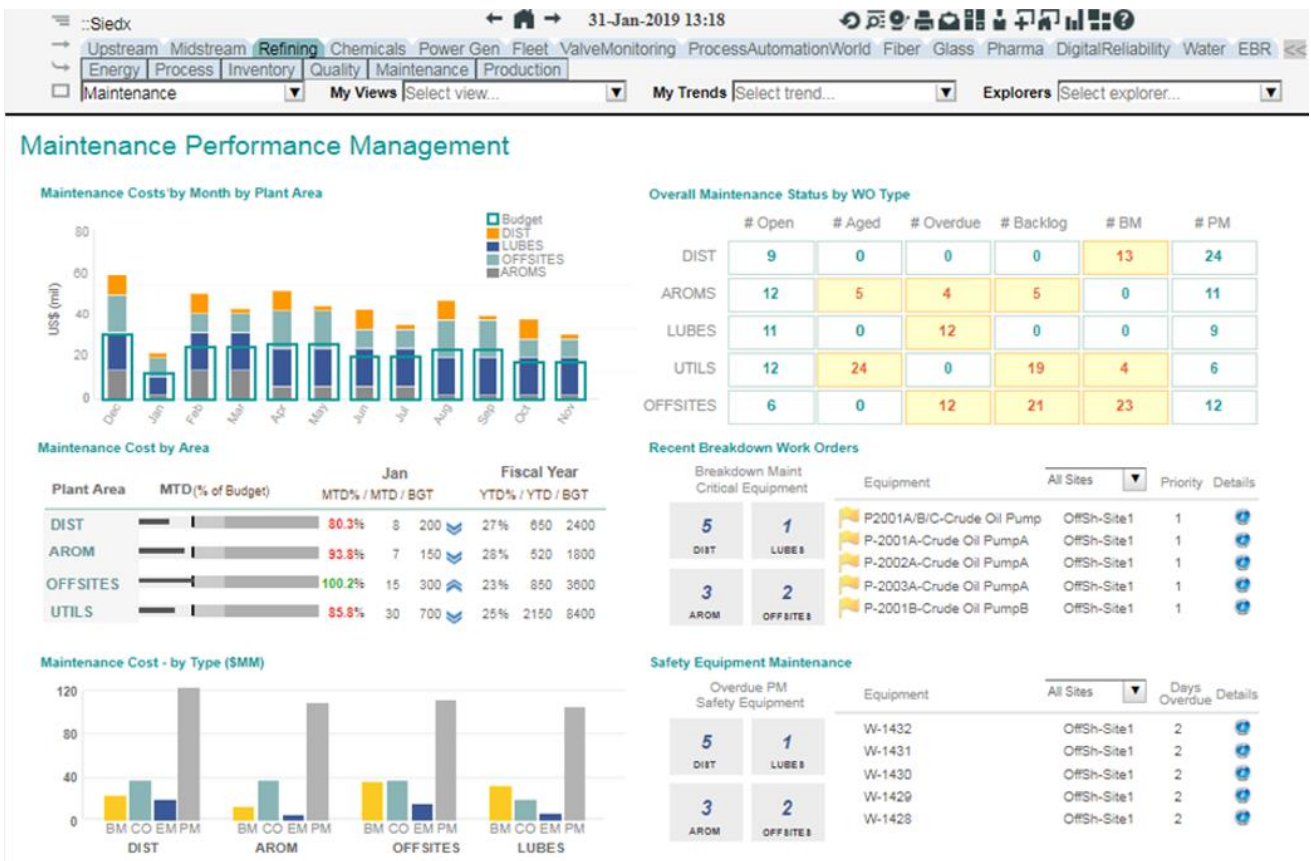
::Siedx 31-Jan-2019 13:18

Upstream Midstream Refining Chemicals Power Gen Fleet ValveMonitoring ProcessAutomationWorld Fiber Glass Pharma DigitalReliability Water EBR <<

Energy Process Inventory Quality Maintenance Production

Maintenance My Views Select view... My Trends Select trend... Explorers Select explorer...

Maintenance Performance Management

Maintenance Costs by Month by Plant Area

Budget
DIST
LUBES
OFFSITES
AROMS

US$ (mil)

80
60
40
20
0

Dec Jan Feb Mar Apr May Jun Jul Aug Sep Oct Nov

Overall Maintenance Status by WO Type

| | # Open | # Aged | # Overdue | # Backlog | # BM | # PM |
|---|---|---|---|---|---|---|
| DIST | 9 | 0 | 0 | 0 | 13 | 24 |
| AROMS | 12 | 5 | 4 | 5 | 0 | 11 |
| LUBES | 11 | 0 | 12 | 0 | 0 | 9 |
| UTILS | 12 | 24 | 0 | 19 | 4 | 6 |
| OFFSITES | 6 | 0 | 12 | 21 | 23 | 12 |

Maintenance Cost by Area

| Plant Area | MTD(% of Budget) | Jan MTD% / MTD / BGT | | | Fiscal Year YTD% / YTD / BGT | | |
|---|---|---|---|---|---|---|---|
| DIST | | 80.3% | 8 | 200 | 27% | 650 | 2400 |
| AROM | | 93.8% | 7 | 150 | 28% | 520 | 1800 |
| OFFSITES | | 100.2% | 15 | 300 | 23% | 850 | 3600 |
| UTILS | | 85.8% | 30 | 700 | 25% | 2150 | 8400 |

Recent Breakdown Work Orders

Breakdown Maint Critical Equipment

5 DIST
1 LUBES
3 AROM
2 OFFSITES

| Equipment | All Sites | Priority | Details |
|---|---|---|---|
| P2001A/B/C-Crude Oil Pump | OffSh-Site1 | 1 | |
| P-2001A-Crude Oil PumpA | OffSh-Site1 | 1 | |
| P-2002A-Crude Oil PumpA | OffSh-Site1 | 1 | |
| P-2003A-Crude Oil PumpA | OffSh-Site1 | 1 | |
| P-2001B-Crude Oil PumpB | OffSh-Site1 | 1 | |

Maintenance Cost - by Type ($MM)

120
80
40
0

BM CO EM PM DIST
BM CO EM PM AROM
BM CO EM PM OFFSITES
BM CO EM PM LUBES

Safety Equipment Maintenance

Overdue PM Safety Equipment

5 DIST
1 LUBES
3 AROM
2 OFFSITES

| Equipment | All Sites | Days Overdue | Details |
|---|---|---|---|
| W-1432 | OffSh-Site1 | 2 | |
| W-1431 | OffSh-Site1 | 2 | |
| W-1430 | OffSh-Site1 | 2 | |
| W-1429 | OffSh-Site1 | 2 | |
| W-1428 | OffSh-Site1 | 2 | |